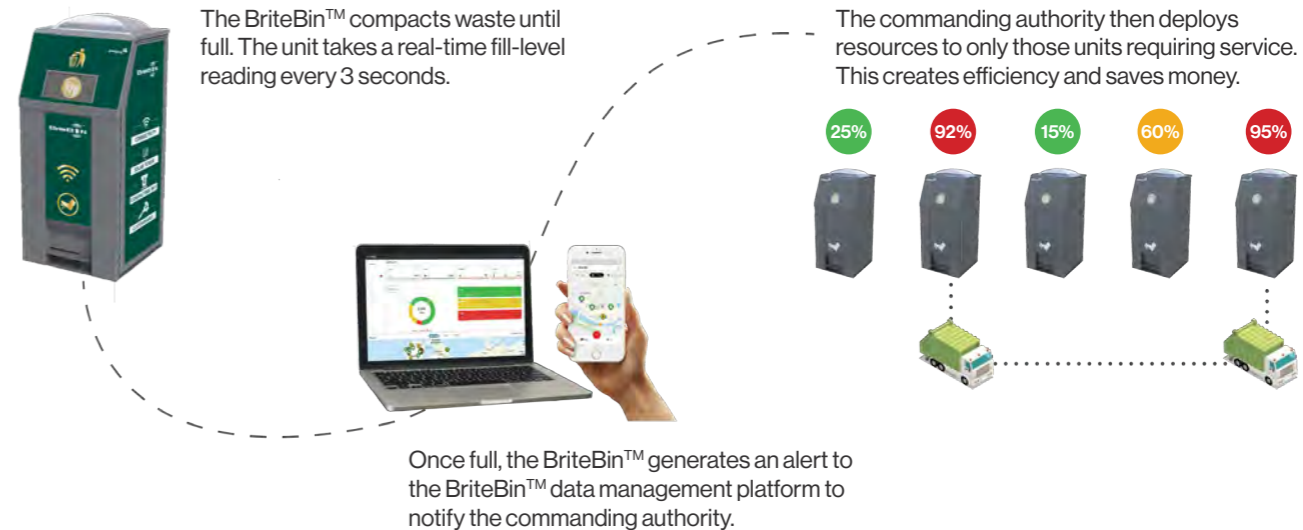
The BriteBin™ compacts waste until full. The unit takes a real-time fill-level reading every 3 seconds.

The commanding authority then deploys resources to only those units requiring service. This creates efficiency and saves money.

25%

92%

15%

60%

95%

Once full, the BriteBin™ generates an alert to the BriteBin™ data management platform to notify the commanding authority.